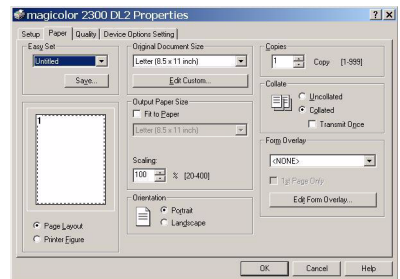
magicolor 2300 DL2 Properties

?
X

Setup
Paper
Quality
Device Options Setting

Easy Set
Untitled
Save...

1

Page Layout
Printer Figure

Original Document Size
Letter (8.5 x 11 inch)
Edit Custom...

Output Paper Size
Fit to Paper
Letter (8.5 x 11 inch)

Scaling:
100
% [20-400]

Orientation
Portrait
Landscape

Copies
1
Copy [1-999]

Collate
Uncollated
Collated
Transmit Once

Form Overlay
<NONE>
1st Page Only
Edit Form Overlay...

OK
Cancel
Help